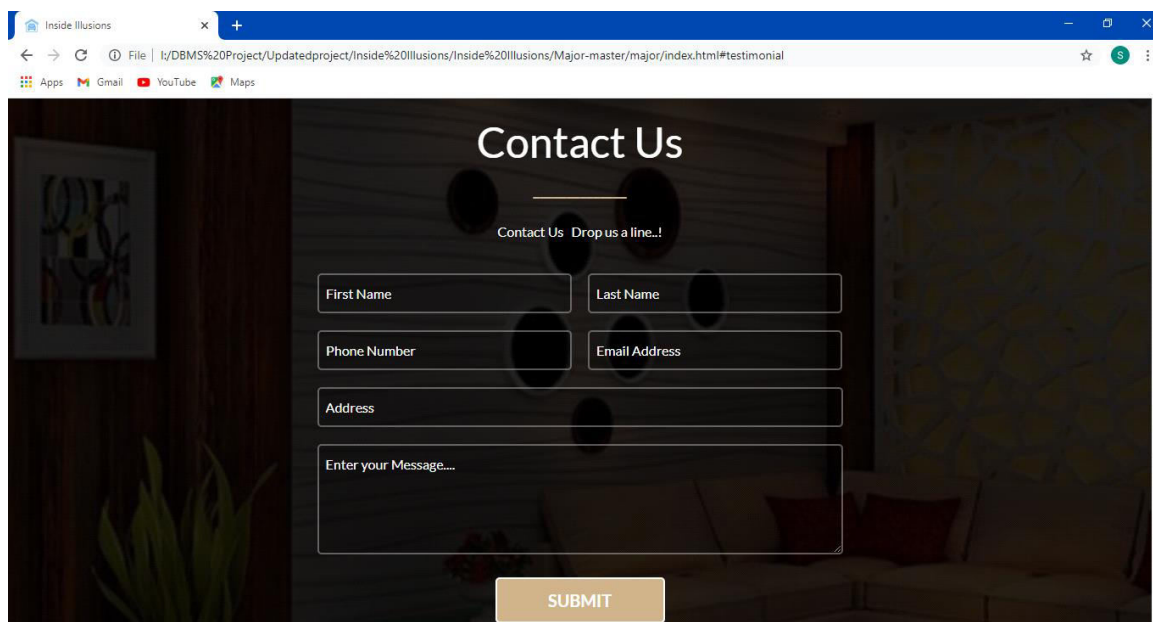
Inside Illusions
×
+
File | I:/DBMS%20Project/Updatedproject/Inside%20Illusions/Inside%20Illusions/Major-master/major/index.html#testimonial
S
Apps Gmail YouTube Maps

Contact Us

Contact Us Drop us a line..!

First Name
Last Name
Phone Number
Email Address
Address
Enter your Message....

SUBMIT